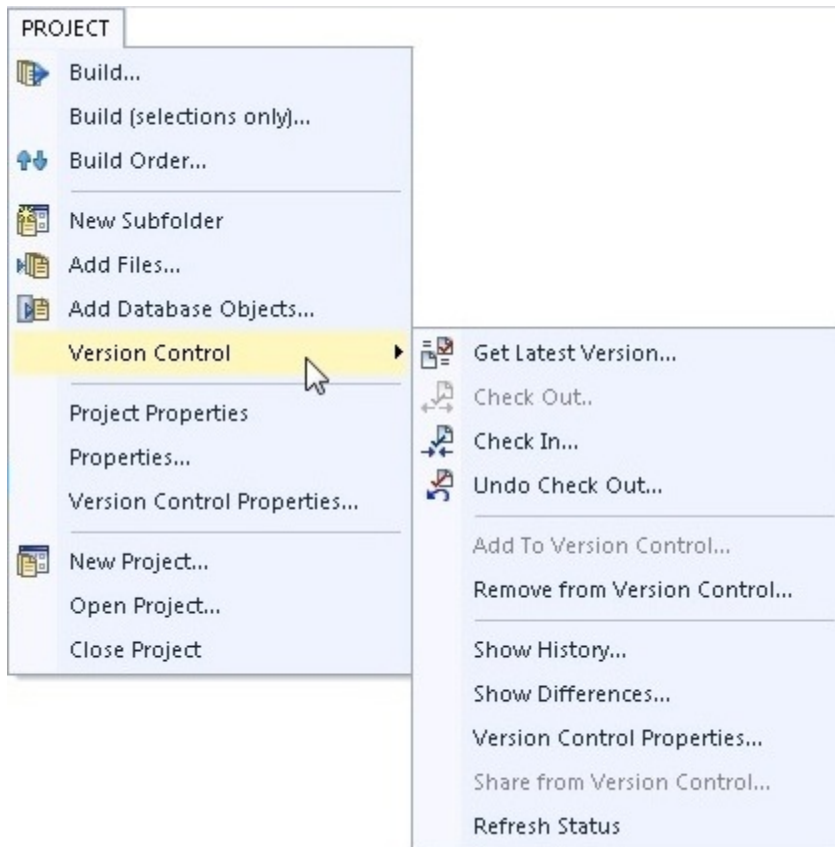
PROJECT

Build...
Build (selections only)...
Build Order...

New Subfolder
Add Files...
Add Database Objects...
Version Control

Project Properties
Properties...
Version Control Properties...

New Project...
Open Project...
Close Project

Get Latest Version...
Check Out..
Check In...
Undo Check Out...

Add To Version Control...
Remove from Version Control...

Show History...
Show Differences...
Version Control Properties...
Share from Version Control...
Refresh Status